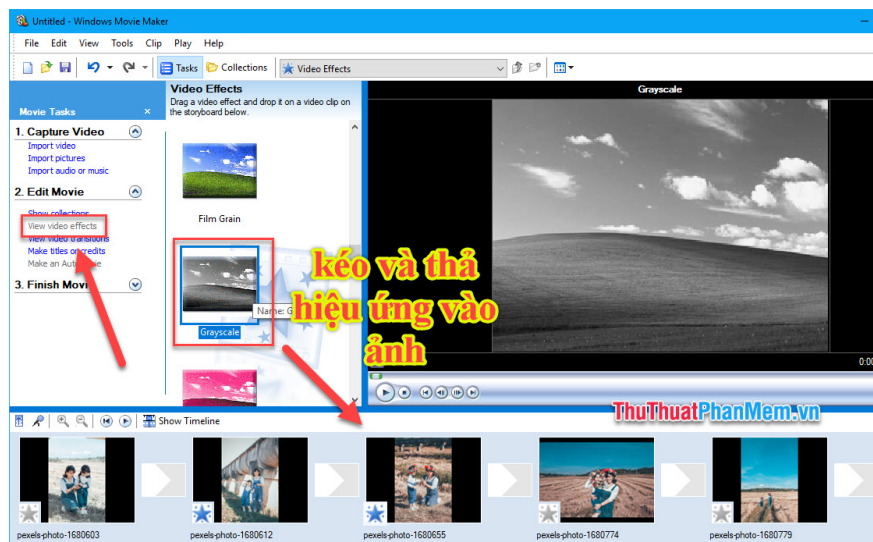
Untitled - Windows Movie Maker

File Edit View Tools Clip Play Help

Tasks Collections Video Effects

Movie Tasks ×

1. Capture Video

Import video
Import pictures
Import audio or music

2. Edit Movie

Show collections
View video effects
View video transitions
Make titles or credits
Make an AutoMovie

3. Finish Movie

Video Effects
Drag a video effect and drop it on a video clip on the storyboard below.

Film Grain

Grayscale

Name: G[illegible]

Grayscale

kéo và thả hiệu ứng vào ảnh

0:00

Show Timeline

ThuThuatPhanMem.vn

pexels-photo-1680603
pexels-photo-1680612
pexels-photo-1680655
pexels-photo-1680774
pexels-photo-1680779